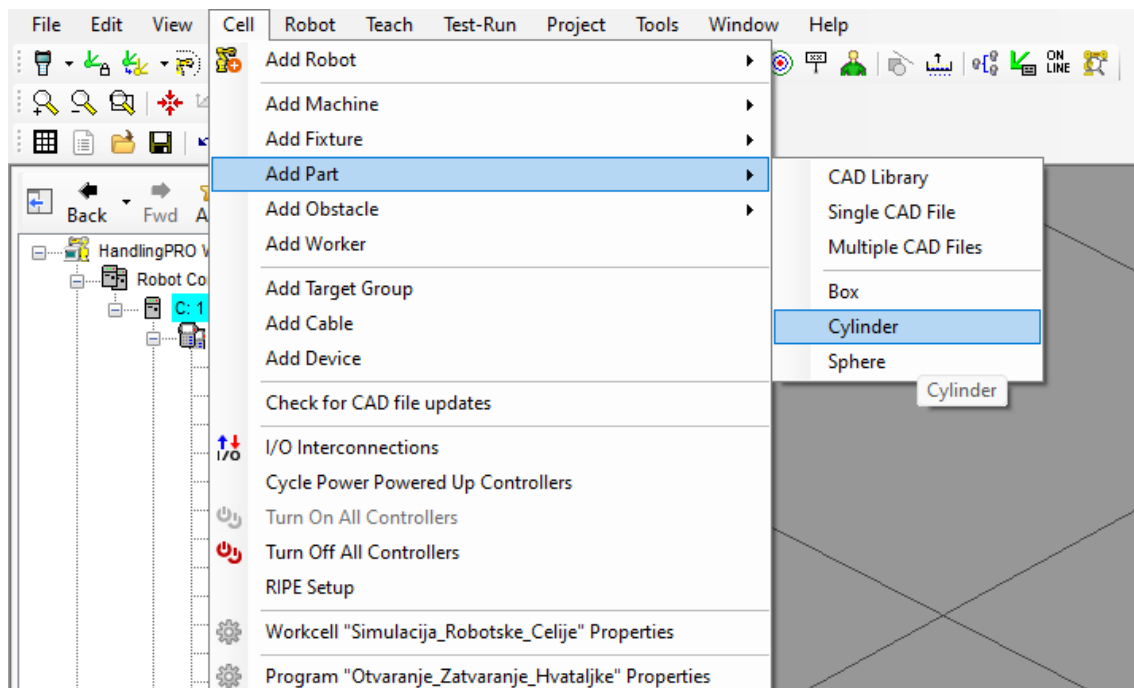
File Edit View Cell Robot Teach Test-Run Project Tools Window Help

ON LINE

Back Fwd A

HandlingPRO V
Robot Co
C: 1

Add Robot
Add Machine
Add Fixture
Add Part
Add Obstacle
Add Worker
Add Target Group
Add Cable
Add Device
Check for CAD file updates
I/O Interconnections
Cycle Power Powered Up Controllers
Turn On All Controllers
Turn Off All Controllers
RIPE Setup
Workcell "Simulacija_Robotske_Celije" Properties
Program "Otvaranje_Zatvaranje_Hvataljke" Properties

CAD Library
Single CAD File
Multiple CAD Files
Box
Cylinder
Sphere

Cylinder